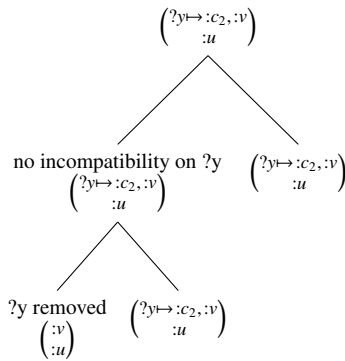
$\begin{pmatrix} ?y \mapsto :c_2, :v \\ :u \end{pmatrix}$

no incompatibility on ?y
$\begin{pmatrix} ?y \mapsto :c_2, :v \\ :u \end{pmatrix}$

$\begin{pmatrix} ?y \mapsto :c_2, :v \\ :u \end{pmatrix}$

?y removed
$\begin{pmatrix} :v \\ :u \end{pmatrix}$

$\begin{pmatrix} ?y \mapsto :c_2, :v \\ :u \end{pmatrix}$